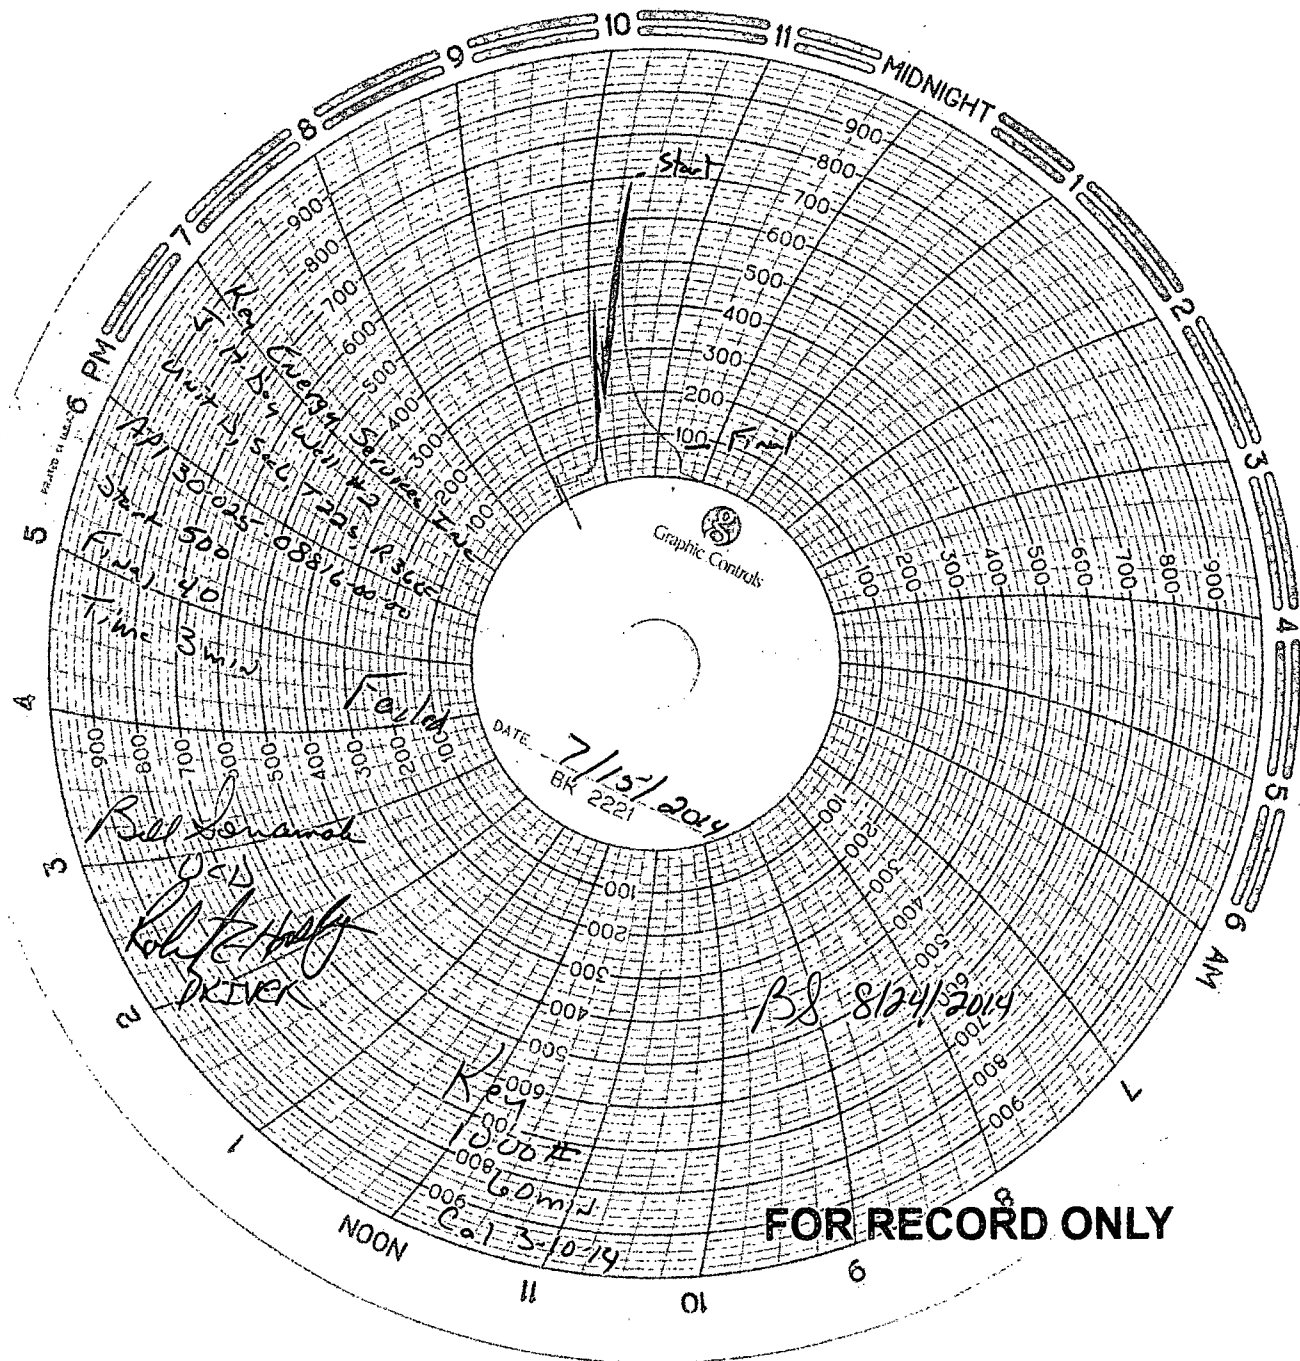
10
11
MIDNIGHT
1
2
3
4
5
6 AM
7
8
9
10
11
NOON
1
2
3
4
5
6 PM
7
8
9

900
800
700
600
500
400
300
200
100

Start
Final

Key Energy Services Inc
J. H. Day Well #2
Unit L, Sec. 1, T2S, R36E
API 30-025-08816-00-00
Start 500
Final 40
Time 3 min
Failed

Graphic Controls

DATE 7/15/2014
BK 2221

Bill Sonamak
OCD
Robert R. Holly
DRIVER

BS 8/24/2014

Key
1000#
60 min
Cal 3-10-14

FOR RECORD ONLY

100
200
300
400
500
600
700
800
900